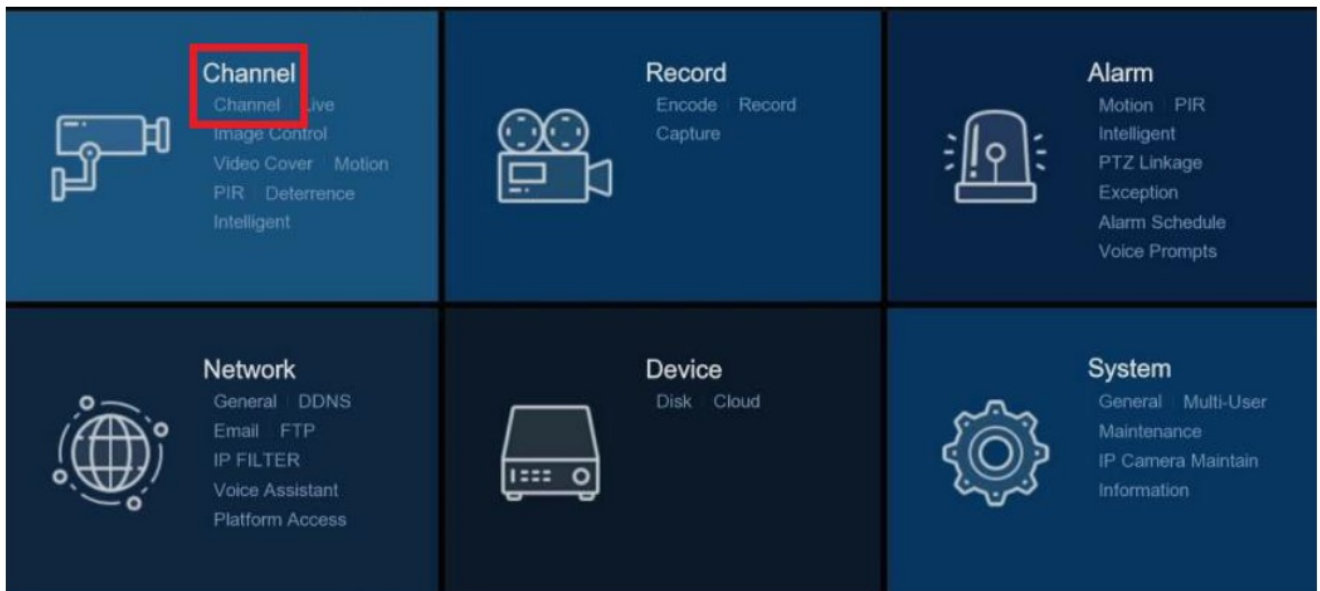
Channel
Channel | Live
Image Control
Video Cover | Motion
PIR | Deterrence
Intelligent

Record
Encode | Record
Capture

Alarm
Motion | PIR
Intelligent
PTZ Linkage
Exception
Alarm Schedule
Voice Prompts

Network
General | DDNS
Email | FTP
IP FILTER
Voice Assistant
Platform Access

Device
Disk | Cloud

System
General | Multi-User
Maintenance
IP Camera Maintain
Information